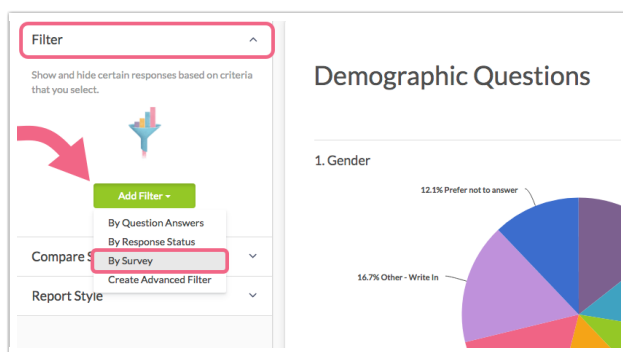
Filter

Show and hide certain responses based on criteria that you select.

Add Filter

By Question Answers
By Response Status
By Survey
Create Advanced Filter

Compare S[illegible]

Report Style

Demographic Questions

1. Gender

12.1% Prefer not to answer

16.7% Other - Write In